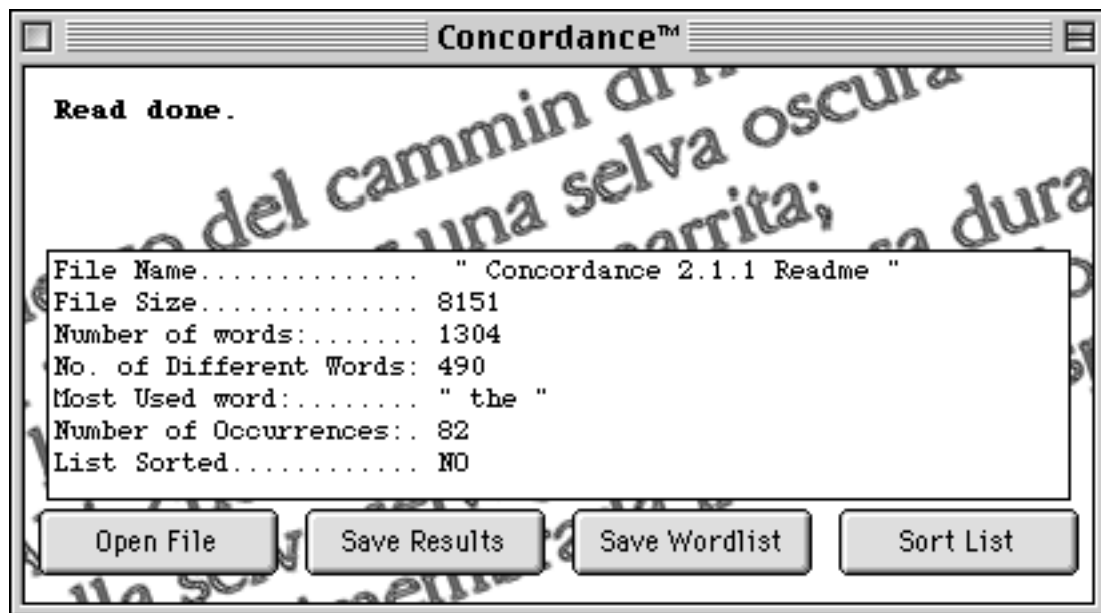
Concordance™

Read done.

del cammin di n
una selva oscura
smarrita;
dura

File Name.............. " Concordance 2.1.1 Readme "
File Size.............. 8151
Number of words:....... 1304
No. of Different Words: 490
Most Used word:........ " the "
Number of Occurrences:. 82
List Sorted............ NO

Open File
Save Results
Save Wordlist
Sort List